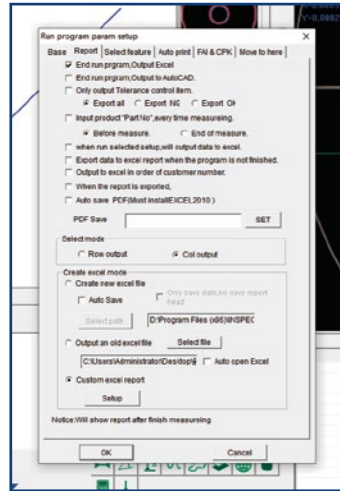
Run program param setup

Base | Report | Select feature | Auto print | FAI & CPK | Move to here

End run pgram,Output Excel

End run pgram,Output to AutoCAD.

Only output Tolerance control item.

Export all   Export NG   Export OK

Input product "Part No",every time measureing.

Before measure.   End of measure.

when run selected setup,will output data to excel.

Export data to excel report when the program is not finished.

Output to excel in order of customer number.

When the report is exported,

Auto save PDF(Must installEXCEL2010 )

PDF Save   SET

Select mode

Row output   Col output

Create excel mode

Create new excel file

Auto Save   Only save data,no save report head

Select path   D:\Program Files (x86)\INSPEC

Output an old excel file   Select file

C:\Users\Administrator\Desktop\   Auto open Excel

Custom excel report

Setup

Notice:Will show report after finish measuring

OK   Cancel